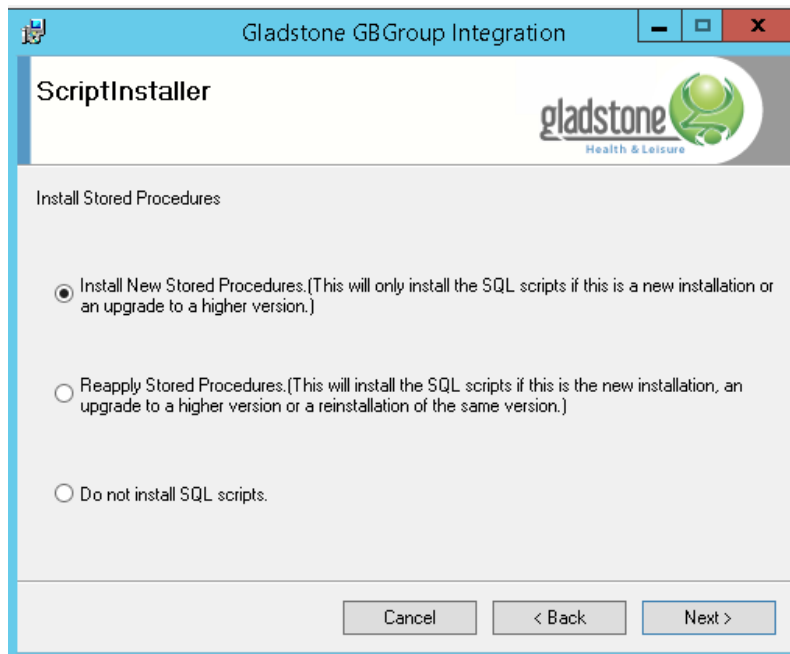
Gladstone GBGroup Integration

ScriptInstaller

gladstone
Health & Leisure

Install Stored Procedures

Install New Stored Procedures.(This will only install the SQL scripts if this is a new installation or an upgrade to a higher version.)

Reapply Stored Procedures.(This will install the SQL scripts if this is the new installation, an upgrade to a higher version or a reinstallation of the same version.)

Do not install SQL scripts.

Cancel
< Back
Next >